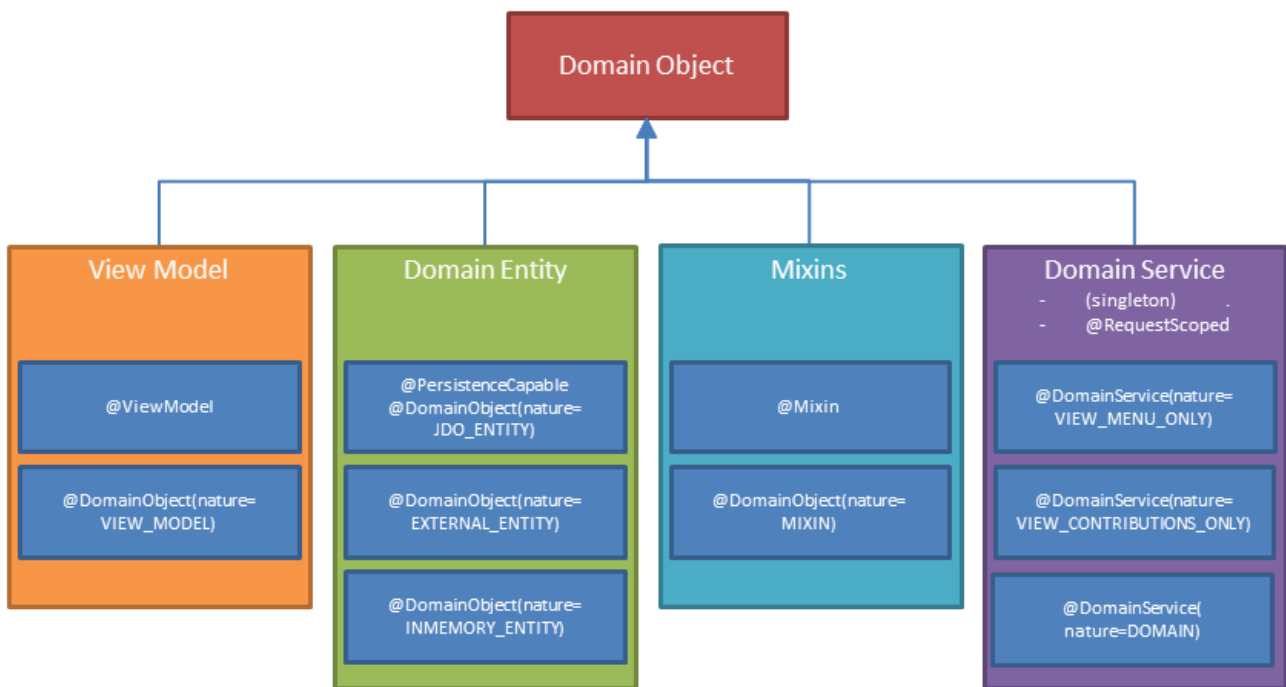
Domain Object

View Model

@ViewModel

@DomainObject(nature=VIEW_MODEL)

Domain Entity

@PersistenceCapable
@DomainObject(nature=JDO_ENTITY)

@DomainObject(nature=EXTERNAL_ENTITY)

@DomainObject(nature=INMEMORY_ENTITY)

Mixins

@Mixin

@DomainObject(nature=MIXIN)

Domain Service
- (singleton) .
- @RequestScoped

@DomainService(nature=VIEW_MENU_ONLY)

@DomainService(nature=VIEW_CONTRIBUTIONS_ONLY)

@DomainService(nature=DOMAIN)